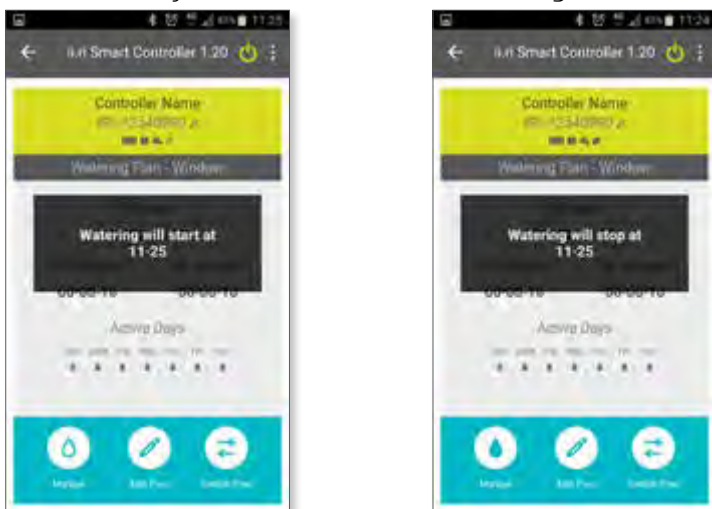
11:25

ii.ri Smart Controller 1.20

Controller Name

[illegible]

Watering Plan - Window

Watering will start at 11:25

00:00:10 00:00:10

Active Days

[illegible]

Manual Edit Plan Switch Plan

11:24

ii.ri Smart Controller 1.20

Controller Name

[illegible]

Watering Plan - Window

Watering will stop at 11:25

00:00:10 00:00:10

Active Days

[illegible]

Manual Edit Plan Switch Plan